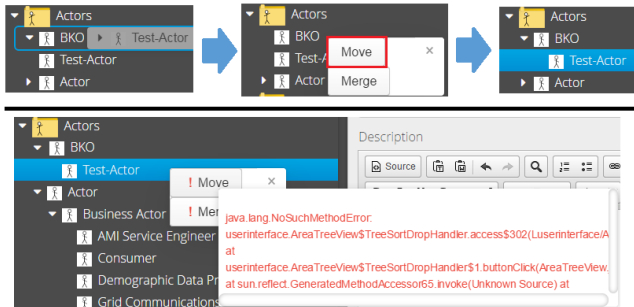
Actors
BKO
Test-Actor
Test-Actor
Actor

Actors
BKO
Test-A
Actor
Move
Merge
×

Actors
BKO
Test-Actor
Actor

Actors
BKO
Test-Actor
Actor
Business Actor
AMI Service Engineer
Consumer
Demographic Data Pr
Grid Communications
! Move
! Mer
×

Description
Source

java.lang.NoSuchMethodError: userinterface.AreaTreeView$TreeSortDropHandler.access$302(Luserinterface/A at userinterface.AreaTreeView$TreeSortDropHandler$1.buttonClick(AreaTreeView. at sun.reflect.GeneratedMethodAccessor65.invoke(Unknown Source) at